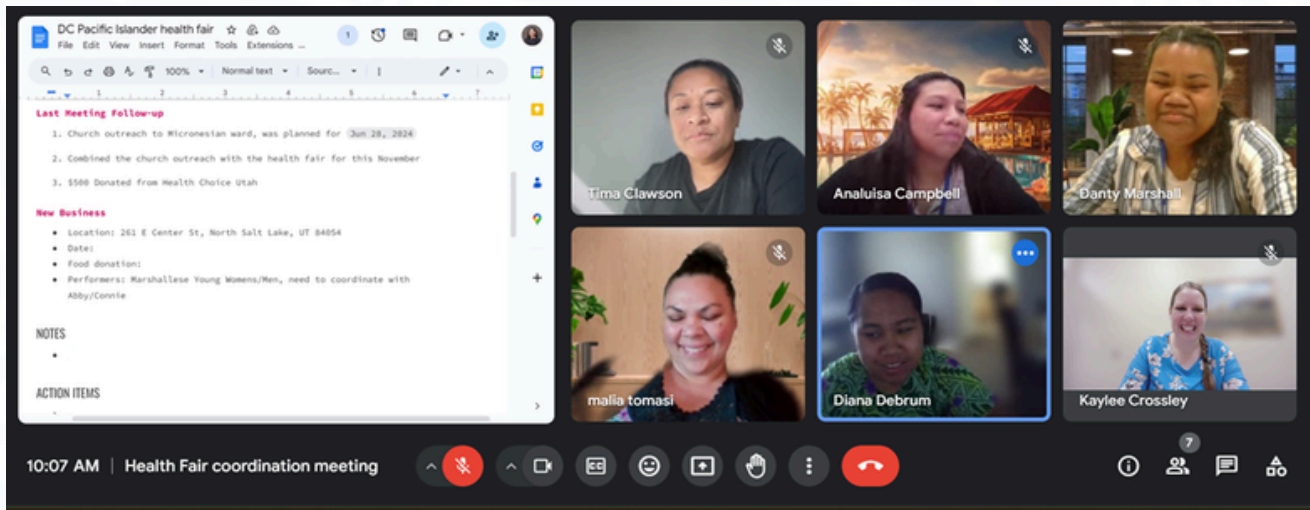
DC Pacific Islander health fair
File Edit View Insert Format Tools Extensions ...
1
100% Normal text Sourc...

Last Meeting Follow-up
1. Church outreach to Micronesian ward, was planned for Jun 28, 2024
2. Combined the church outreach with the health fair for this November
3. $500 Donated from Health Choice Utah

New Business
• Location: 261 E Center St, North Salt Lake, UT 84054
• Date:
• Food donation:
• Performers: Marshallese Young Womens/Men, need to coordinate with Abby/Connie

NOTES
•

ACTION ITEMS

Tima Clawson
Analuisa Campbell
Danty Marshall
malia tomasi
Diana Debrum
Kaylee Crossley

10:07 AM | Health Fair coordination meeting
7